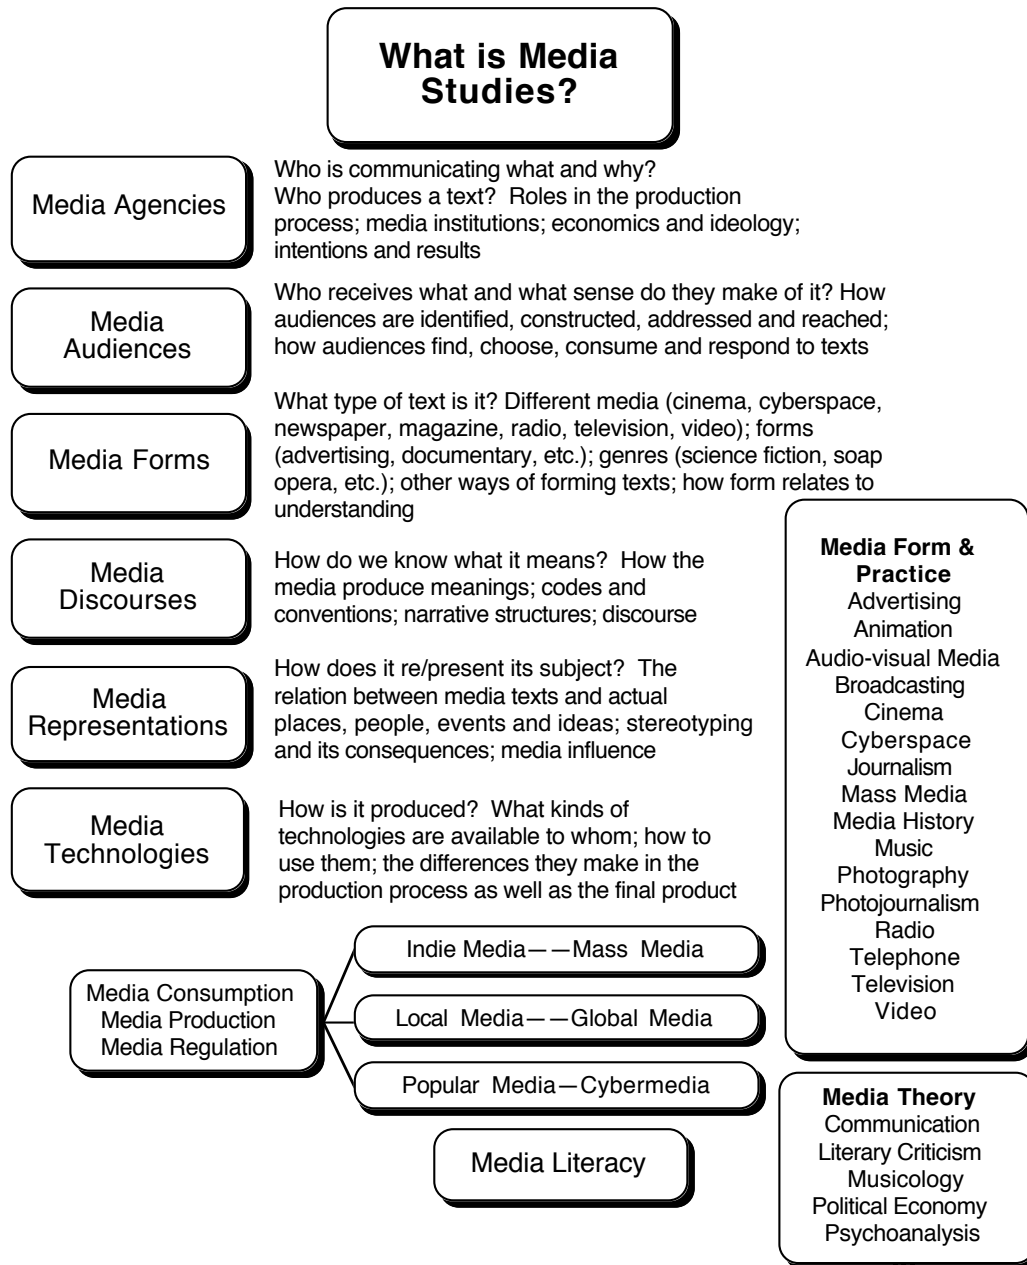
What is Media Studies?

Media Agencies

Who is communicating what and why? Who produces a text? Roles in the production process; media institutions; economics and ideology; intentions and results

Media Audiences

Who receives what and what sense do they make of it? How audiences are identified, constructed, addressed and reached; how audiences find, choose, consume and respond to texts

Media Forms

What type of text is it? Different media (cinema, cyberspace, newspaper, magazine, radio, television, video); forms (advertising, documentary, etc.); genres (science fiction, soap opera, etc.); other ways of forming texts; how form relates to understanding

Media Discourses

How do we know what it means? How the media produce meanings; codes and conventions; narrative structures; discourse

Media Representations

How does it re/present its subject? The relation between media texts and actual places, people, events and ideas; stereotyping and its consequences; media influence

Media Technologies

How is it produced? What kinds of technologies are available to whom; how to use them; the differences they make in the production process as well as the final product

Media Form & Practice
Advertising
Animation
Audio-visual Media
Broadcasting
Cinema
Cyberspace
Journalism
Mass Media
Media History
Music
Photography
Photojournalism
Radio
Telephone
Television
Video

Media Consumption
Media Production
Media Regulation

Indie Media——Mass Media

Local Media——Global Media

Popular Media—Cybermedia

Media Literacy

Media Theory
Communication
Literary Criticism
Musicology
Political Economy
Psychoanalysis